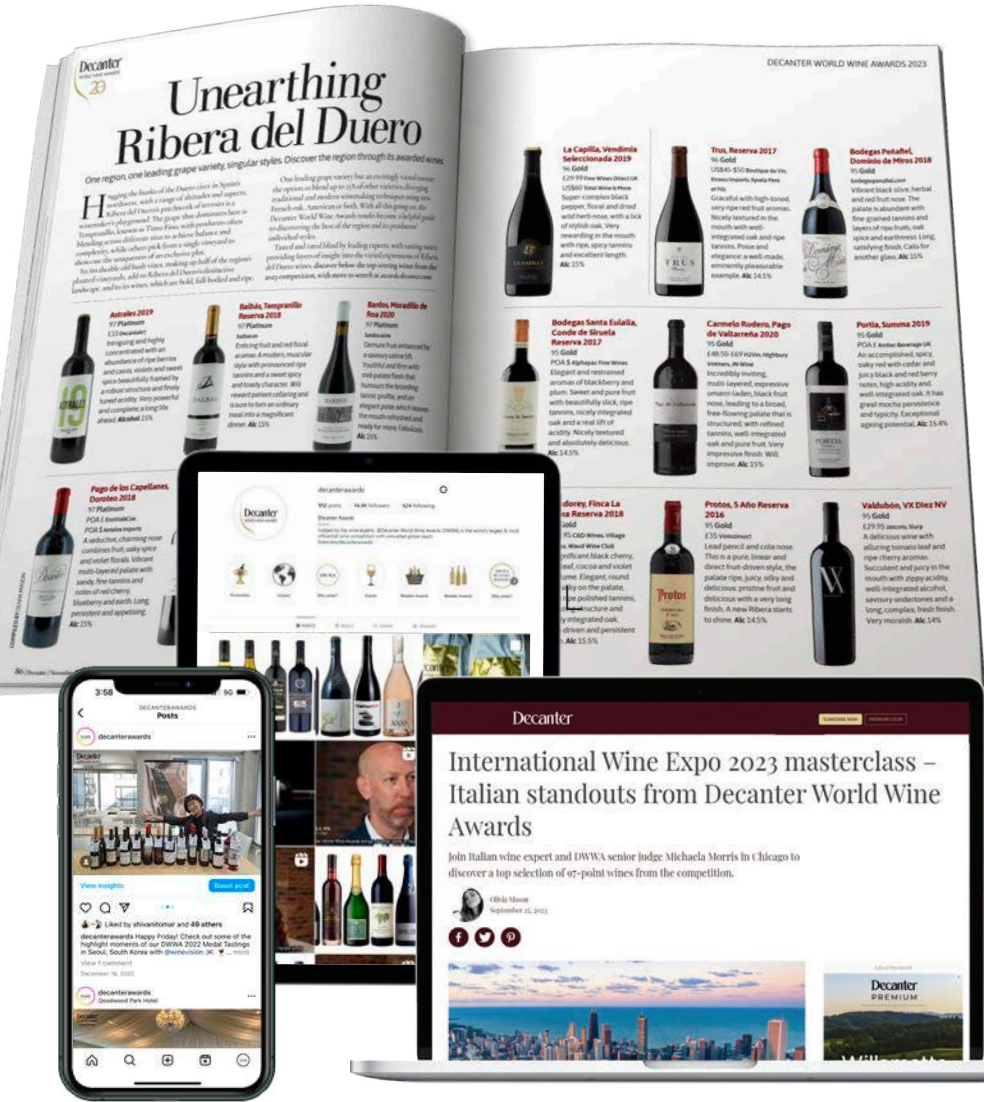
Decanter
WORLD WINE AWARDS
20

Unearthing Ribera del Duero

One region, one leading grape variety, singular styles. Discover the region through its awarded wines

DECANTER WORLD WINE AWARDS 2023

Astrales 2019
97 Platinum
Intriguing and highly concentrated with an abundance of ripe berries and cassis, violets and sweet spice beautifully framed by a robust structure and finely tuned acidity. Very powerful and complete; a long life ahead. Alcohol 15%

Balbás, Tempranillo Reserva 2018
97 Platinum
Enticing fruit and red floral aromas. A modern, muscular style with pronounced ripe tannins and a sweet spicy and toasty character. Will reward patient cellaring and is sure to turn an ordinary meal into a magnificent dinner. Alc 15%

Bardos, Moradillo de Roa 2020
97 Platinum
Demure fruit enhanced by a savoury saline lift. Youthful and firm with red-palate flesh that harmonises the brooding tannic profile, and an elegant poise which leaves the mouth refreshed and ready for more. Fabulous. Alc 15%

La Capilla, Vendimia Seleccionada 2019
96 Gold
£29.99 Fine Wines Direct UK
US$60 Total Wine & More
Super-complex black pepper, floral and dried wild herb nose, with a lick of stylish oak. Very rewarding in the mouth with ripe, spicy tannins and excellent length. Alc 15%

Trus, Reserva 2017
96 Gold
US$45-$50 Boutique du Vin, Kinsen Imports, Xpota Pere at Fils
Graceful with high-toned, very ripe red fruit aromas. Nicely textured in the mouth with well-integrated oak and ripe tannins. Poise and elegance; a well-made, eminently pleasurable example. Alc 14.5%

Bodegas Peñafiel, Dominio de Miros 2018
95 Gold
bodegaspenafiel.com
Vibrant black olive, herbal and red fruit nose. The palate is abundant with fine-grained tannins and layers of ripe fruits, oak spice and earthiness. Long, satisfying finish. Calls for another glass. Alc 15%

Bodegas Santa Eulalia, Conde de Siruela Reserva 2017
95 Gold
POA Alphapac Fine Wines
Elegant and restrained aromas of blackberry and plum. Sweet and pure fruit with beautifully slick, ripe tannins, nicely integrated oak and a real lift of acidity. Nicely textured and absolutely delicious. Alc 14.5%

Carmelo Rodero, Pago de Valtarreña 2020
95 Gold
£48.50-£69 HZWin, Highbury Vintners, JN Wine
Incredibly inviting, multi-layered, expressive umami-laden, black fruit nose, leading to a broad, free-flowing palate that is structured, with refined tannins, well-integrated oak and pure fruit. Very impressive finish. Will improve. Alc 15%

Portia, Summa 2019
95 Gold
POA Amber Beverage UK
An accomplished, spicy, oaky red with cedar and juicy black and red berry notes, high acidity and well-integrated oak. It has great mocha persistence and typicity. Exceptional ageing potential. Alc 15.4%

Pago de los Capellanes, Doroteo 2018
97 Platinum
A seductive, charming nose combines fruit, oaky spice and violet florals. Vibrant multi-layered palate with sandy, fine tannins and notes of red cherry, blueberry and earth. Long, persistent and appetising. Alc 15%

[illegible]dorey, Finca La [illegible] Reserva 2018
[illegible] Gold
Alc 15.5%

Protos, 5 Año Reserva 2016
95 Gold
£35 Vinissimus
Lead pencil and cola nose. This is a pure, linear and direct fruit-driven style, the palate ripe, juicy, silky and delicious: pristine fruit and delicious with a very long finish. A new Ribera starts to shine. Alc 14.5%

Valdubón, VX Diez NV
95 Gold
£29.95 Jascots, Slurp
A delicious wine with alluring tomato leaf and ripe cherry aromas. Succulent and juicy in the mouth with zippy acidity, well-integrated alcohol, savoury undertones and a long, complex, fresh finish. Very moreish. Alc 14%

86 | Decanter

decanterawards
952 posts 14.9K followers 524 following
Decanter Awards

3:58
DECANTERAWARDS
Posts
decanterawards
View insights
Boost post
Liked by shivanitomar and 49 others
decanterawards Happy Friday! Check out some of the highlight moments of our DWWA 2022 Medal Tastings in Seoul, South Korea with @wineivision ... more
View 1 comment
December 16, 2022
decanterawards
Goodwood Park Hotel

Decanter
SUBSCRIBE NOW PREMIUM LOGIN

International Wine Expo 2023 masterclass – Italian standouts from Decanter World Wine Awards

Join Italian wine expert and DWWA senior judge Michaela Morris in Chicago to discover a top selection of 97-point wines from the competition.

Olivia Mason
September 25, 2023

Advertisement
Decanter
PREMIUM